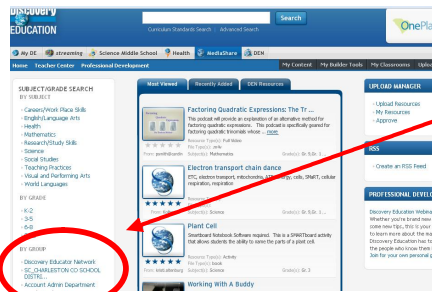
Discovery EDUCATION

Search

Curriculum Standards Search | Advanced Search

OnePla

My DE | streaming | Science Middle School | Health | MediaShare | DEN

Home | Teacher Center | Professional Development

My Content | My Builder Tools | My Classrooms | Uplo

SUBJECT/GRADE SEARCH

BY SUBJECT

- Career/Work Place Skills
- English/Language Arts
- Health
- Mathematics
- Research/Study Skills
- Science
- Social Studies
- Teaching Practices
- Visual and Performing Arts
- World Languages

BY GRADE

- K-2
- 3-5
- 6-8

BY GROUP

- Discovery Educator Network
- SC_CHARLESTON CO SCHOOL DISTRI...
- Account Admin Department

Most Viewed | Recently Added | DEN Resources

Factoring Quadratic Expressions: The Tr ...

This podcast will provide an explanation of an alternative method for factoring quadratic expressions. This podcast is specifically geared for factoring quadratic trinomials whose ... more

Resource Type(s): Full Video
File Type(s): Audio
From: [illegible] | Subject(s): Mathematics | Grade(s): Gr. 9-Gr. 1

Electron transport chain dance

ETC, electron transport, mitochondria, ATP, energy, cells, SPaRT, cellular respiration, respiration

Resource Type(s): Full Video
File Type(s): Video
Subject(s): Science | Grade(s): Gr. 9-Gr. 1

Plant Cell

Smartboard Notebook Software required. This is a SMARTboard activity that allows students the ability to name the parts of a plant cell.

Resource Type(s): Activity
File Type(s): Other
From: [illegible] | Subject(s): Science | Grade(s): Gr. 3

Working With A Buddy

UPLOAD MANAGER

- Upload Resources
- My Resources
- Approve

RSS

- Create an RSS Feed

PROFESSIONAL DEVELO

Discovery Education Webea... Whether you're brand new ... come new tips, this is your ... to learn more about the ma... Discovery Education has to ... the people who know them ... Join for your own personal g...